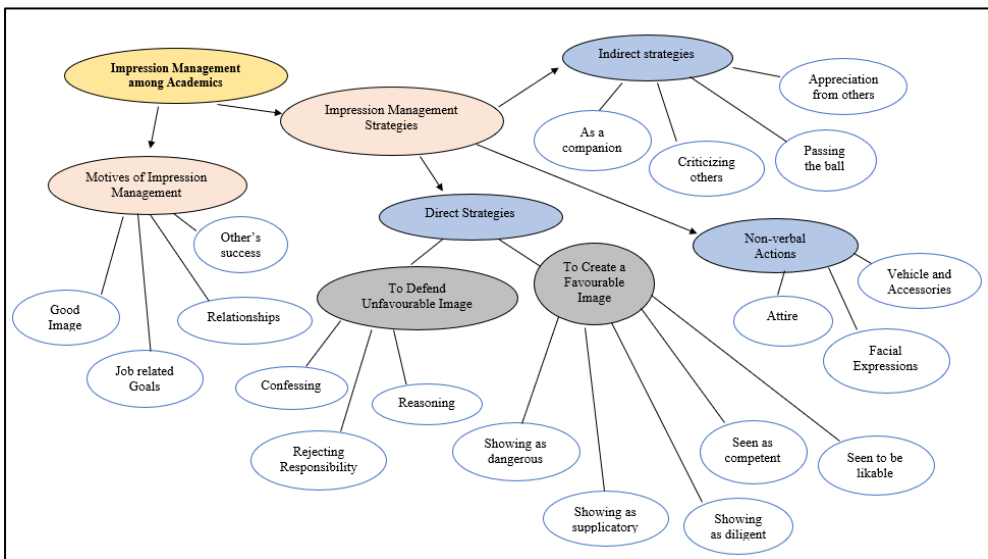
Impression Management among Academics

Impression Management Strategies

Indirect strategies

Appreciation from others

As a companion

Criticizing others

Passing the ball

Motives of Impression Management

Other's success

Good Image

Job related Goals

Relationships

Direct Strategies

To Defend Unfavourable Image

Confessing

Rejecting Responsibility

Reasoning

To Create a Favourable Image

Showing as dangerous

Showing as supplicatory

Showing as diligent

Seen as competent

Seen to be likable

Non-verbal Actions

Vehicle and Accessories

Attire

Facial Expressions